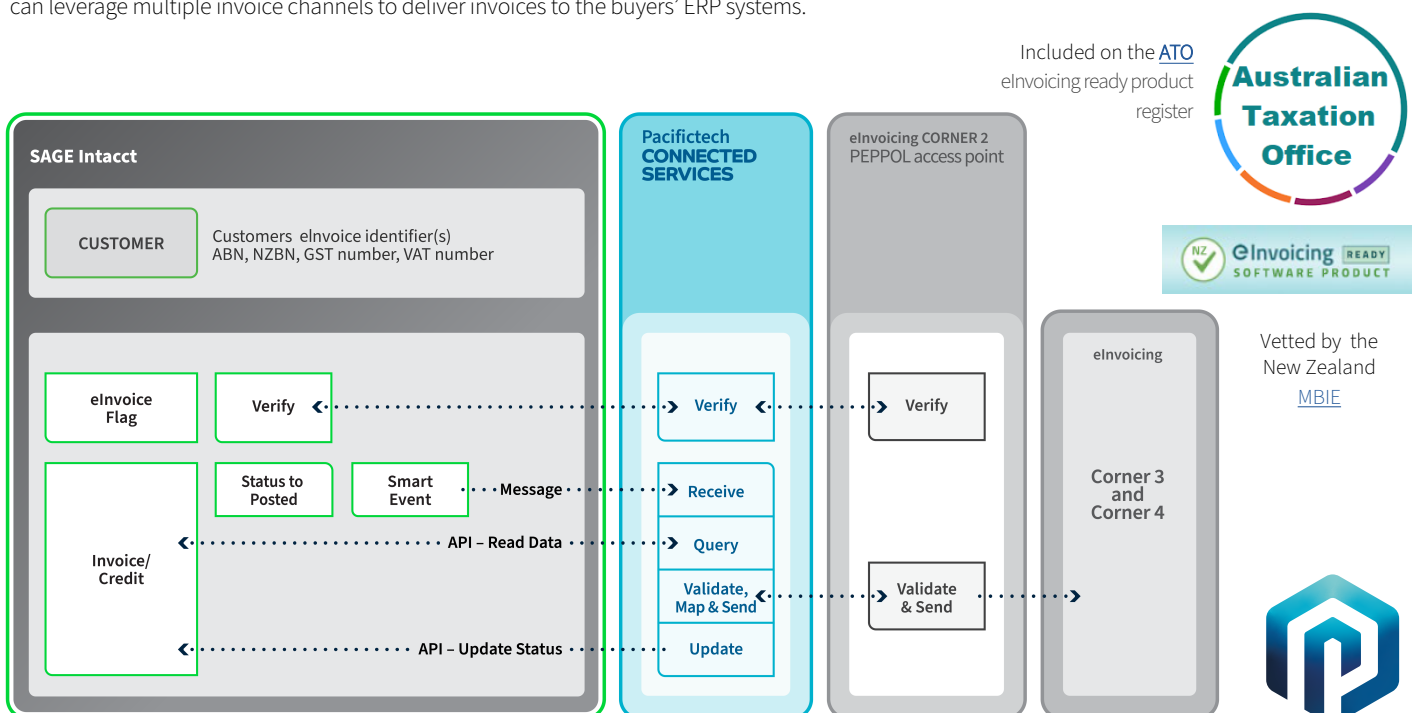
can leverage multiple invoice channels to deliver invoices to the buyers' ERP systems.

Included on the ATO eInvoicing ready product register

Australian Taxation Office

NZ eInvoicing READY SOFTWARE PRODUCT

Vetted by the New Zealand MBIE

SAGE Intacct

CUSTOMER

Customers eInvoice identifier(s) ABN, NZBN, GST number, VAT number

eInvoice Flag

Verify

Status to Posted

Smart Event

Invoice/ Credit

Message

API – Read Data

API – Update Status

Pacifictech CONNECTED SERVICES

Verify

Receive

Query

Validate, Map & Send

Update

eInvoicing CORNER 2 PEPPOL access point

Verify

Validate & Send

eInvoicing

Corner 3 and Corner 4